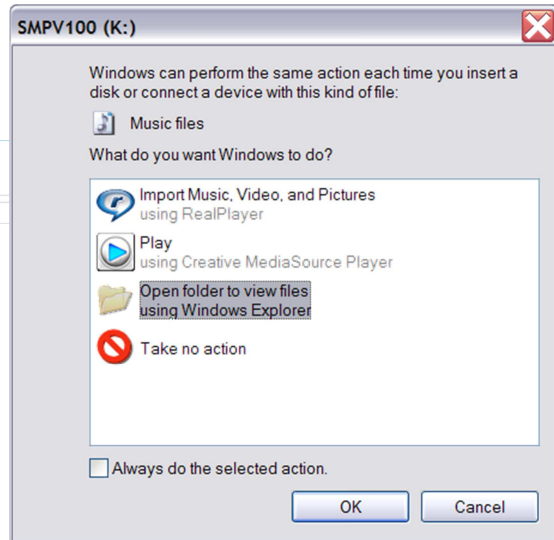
SMPV100 (K:)

Windows can perform the same action each time you insert a disk or connect a device with this kind of file:

Music files

What do you want Windows to do?

Import Music, Video, and Pictures
using RealPlayer

Play
using Creative MediaSource Player

Open folder to view files
using Windows Explorer

Take no action

Always do the selected action.

OK

Cancel